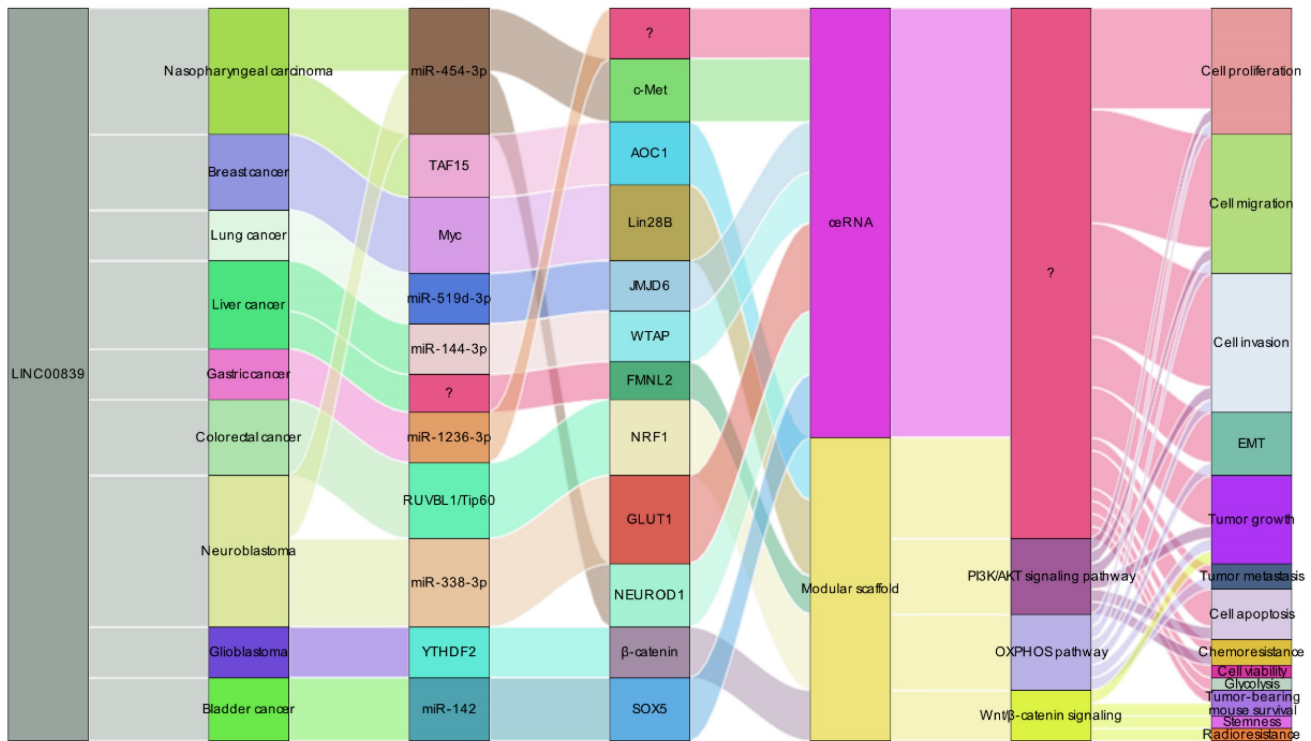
LINC00839

Nasopharyngeal carcinoma
Breast cancer
Lung cancer
Liver cancer
Gastric cancer
Colorectal cancer
Neuroblastoma
Glioblastoma
Bladder cancer

miR-454-3p
TAF15
Myc
miR-519d-3p
miR-144-3p
?
miR-1236-3p
RUVBL1/Tip60
miR-338-3p
YTHDF2
miR-142

?
c-Met
AOC1
Lin28B
JMJD6
WTAP
FMNL2
NRF1
GLUT1
NEUROD1
β-catenin
SOX5

ceRNA
Modular scaffold

?
PI3K/AKT signaling pathway
OXPHOS pathway
Wnt/β-catenin signaling

Cell proliferation
Cell migration
Cell invasion
EMT
Tumor growth
Tumor metastasis
Cell apoptosis
Chemoresistance
Cell viability
Glycolysis
Tumor-bearing mouse survival
Stemness
Radioresistance